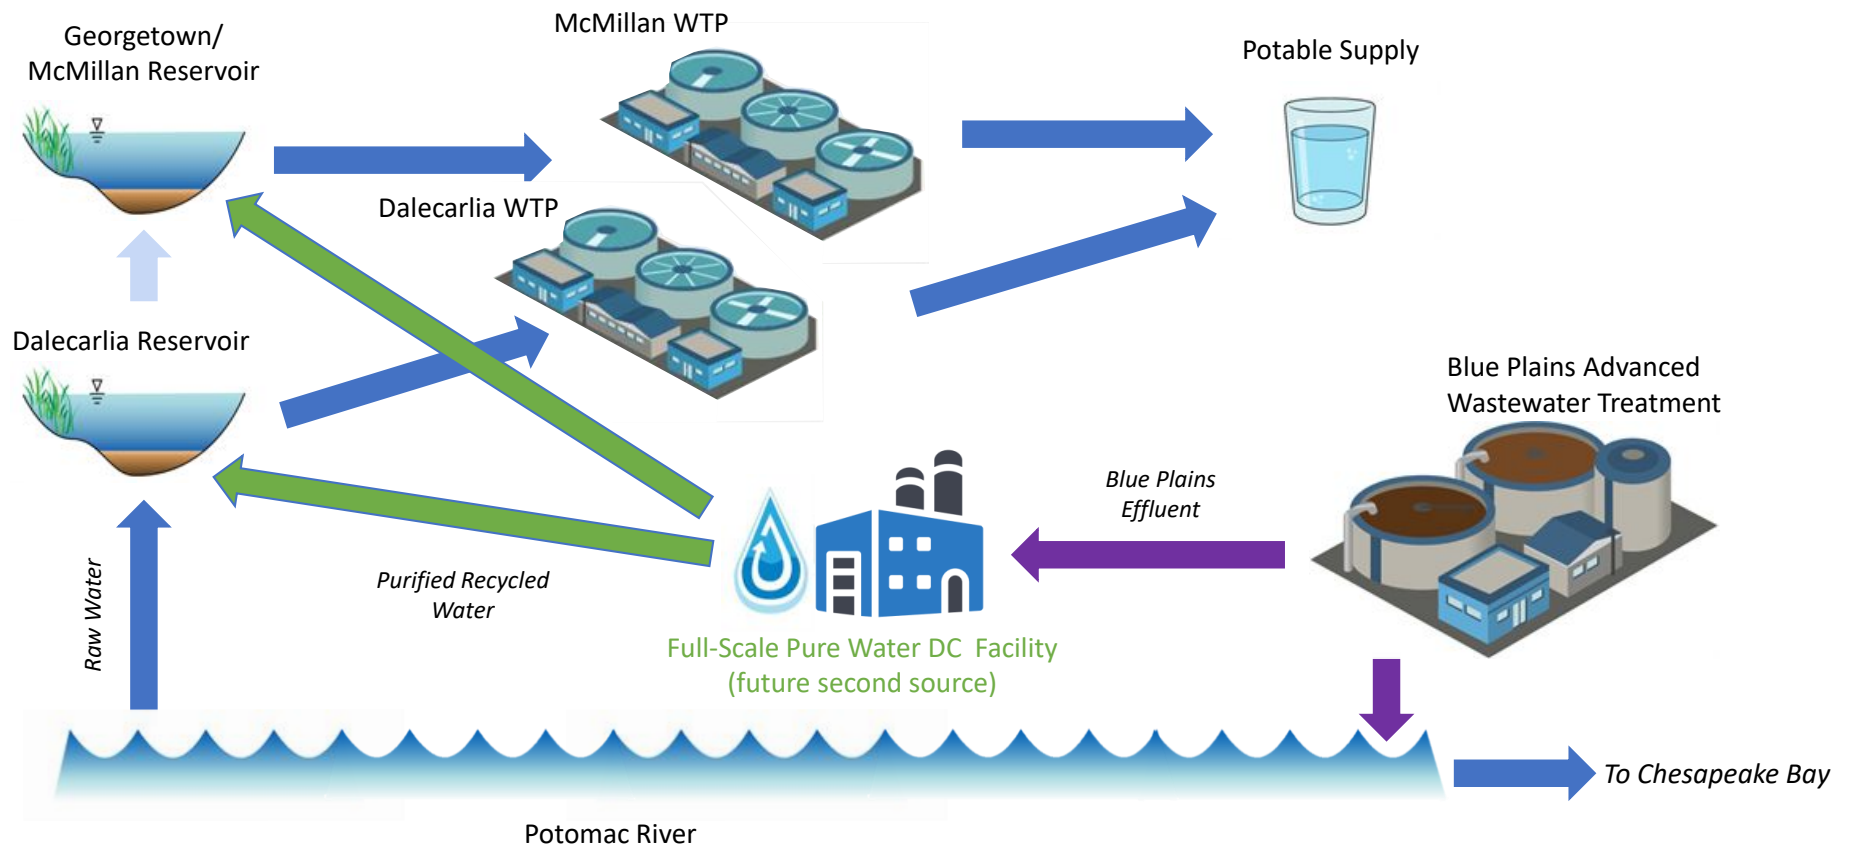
Georgetown/
McMillan Reservoir

McMillan WTP

Potable Supply

Dalecarlia WTP

Dalecarlia Reservoir

Blue Plains Advanced
Wastewater Treatment

Blue Plains
Effluent

Raw Water

Purified Recycled
Water

Full-Scale Pure Water DC Facility
(future second source)

To Chesapeake Bay

Potomac River